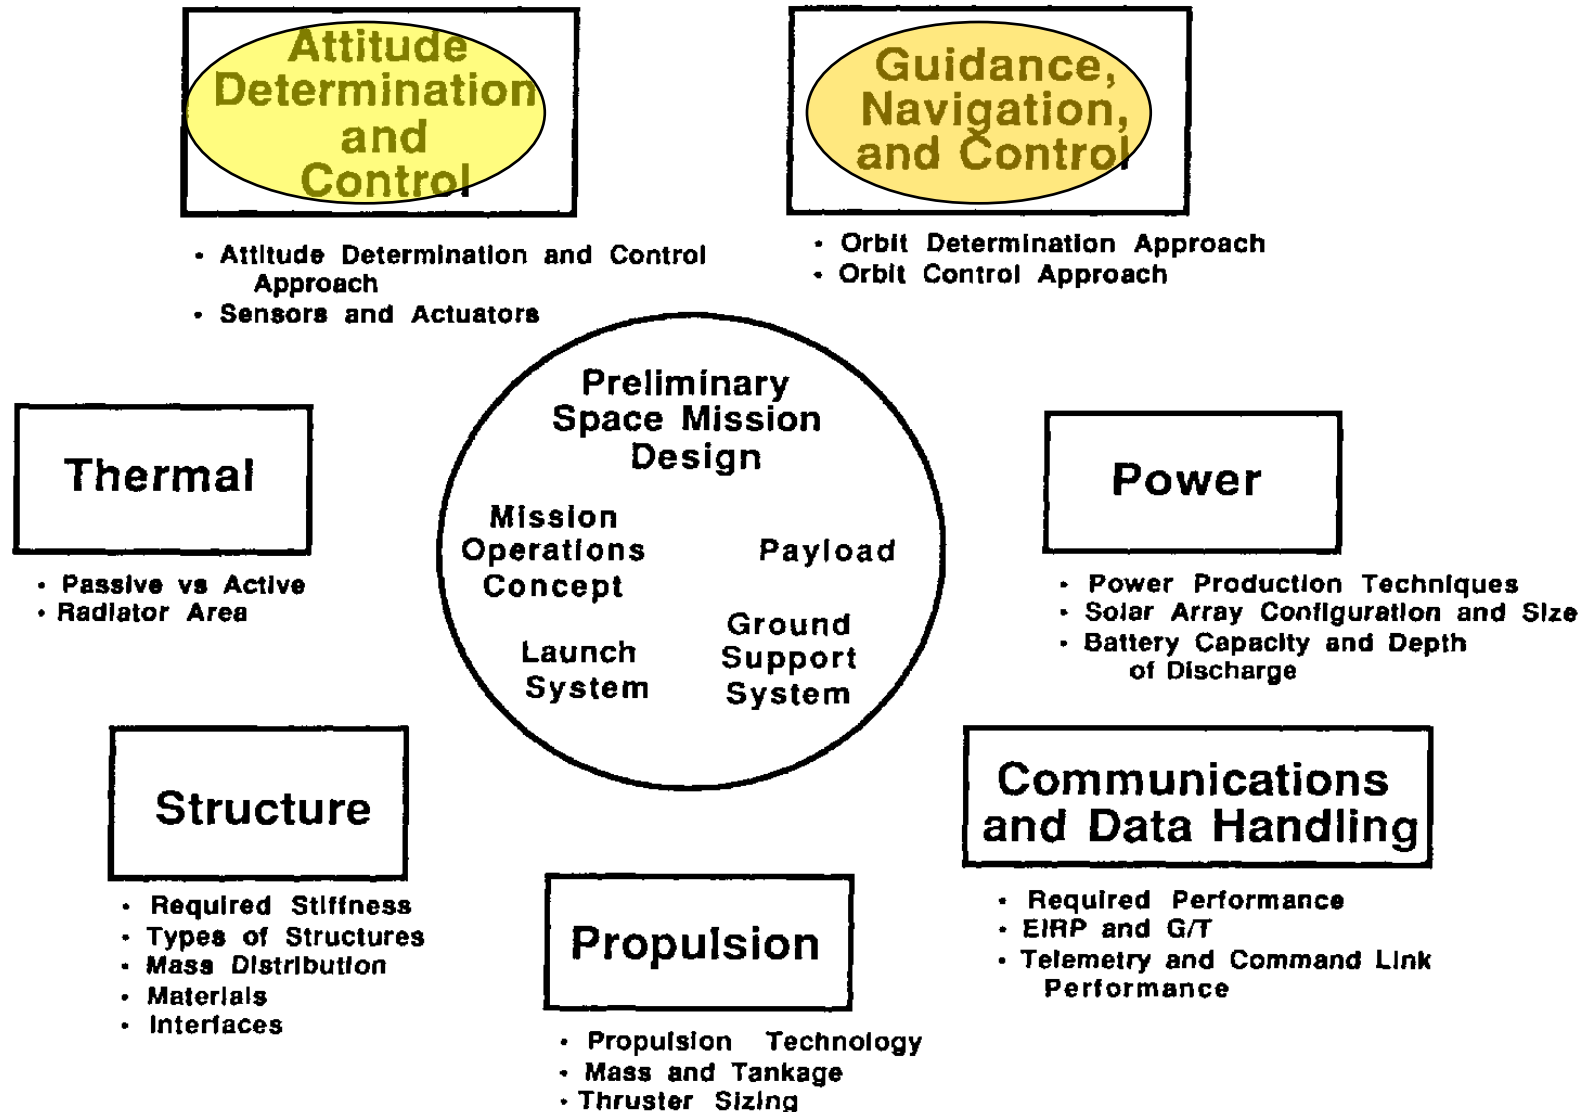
Attitude Determination and Control

• Attitude Determination and Control Approach
• Sensors and Actuators

Guidance, Navigation, and Control

• Orbit Determination Approach
• Orbit Control Approach

Thermal

• Passive vs Active
• Radiator Area

Preliminary Space Mission Design

Mission Operations Concept

Payload

Launch System

Ground Support System

Power

• Power Production Techniques
• Solar Array Configuration and Size
• Battery Capacity and Depth of Discharge

Structure

• Required Stiffness
• Types of Structures
• Mass Distribution
• Materials
• Interfaces

Propulsion

• Propulsion Technology
• Mass and Tankage
• Thruster Sizing

Communications and Data Handling

• Required Performance
• EIRP and G/T
• Telemetry and Command Link Performance